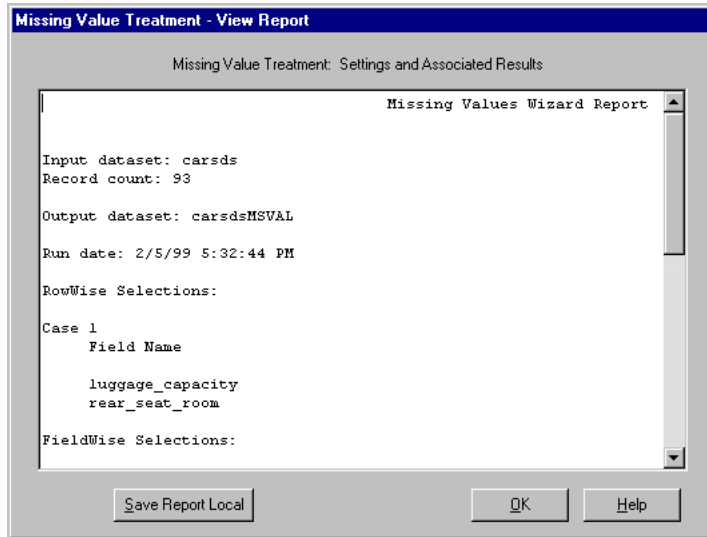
Missing Value Treatment - View Report

Missing Value Treatment: Settings and Associated Results

Missing Values Wizard Report

Input dataset: carsds
Record count: 93

Output dataset: carsdsMSVAL

Run date: 2/5/99 5:32:44 PM

RowWise Selections:

Case 1
Field Name

luggage_capacity
rear_seat_room

FieldWise Selections:

Save Report Local

OK

Help